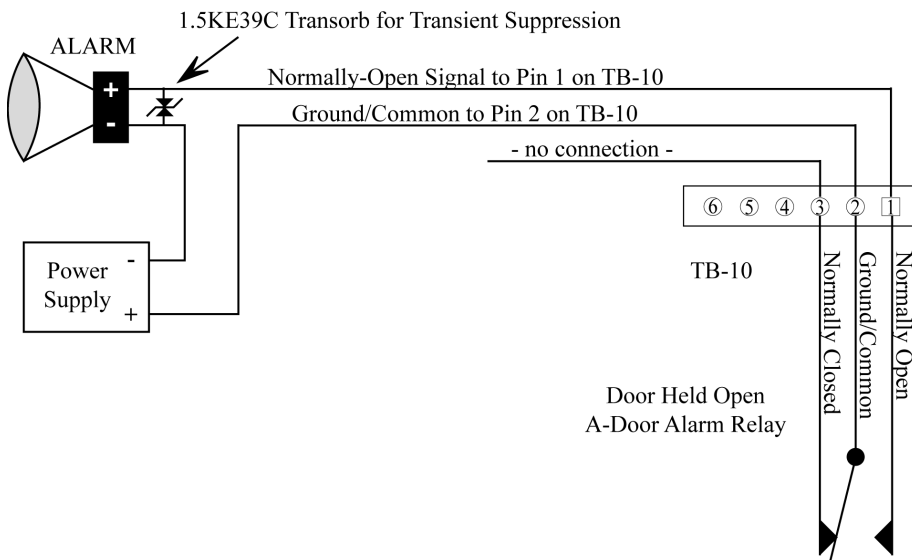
1.5KE39C Transorb for Transient Suppression

ALARM

+

-

Normally-Open Signal to Pin 1 on TB-10

Ground/Common to Pin 2 on TB-10

- no connection -

⑥ ⑤ ④ ③ ② 1

Power Supply

-

+

TB-10

Normally Closed

Ground/Common

Normally Open

Door Held Open
A-Door Alarm Relay